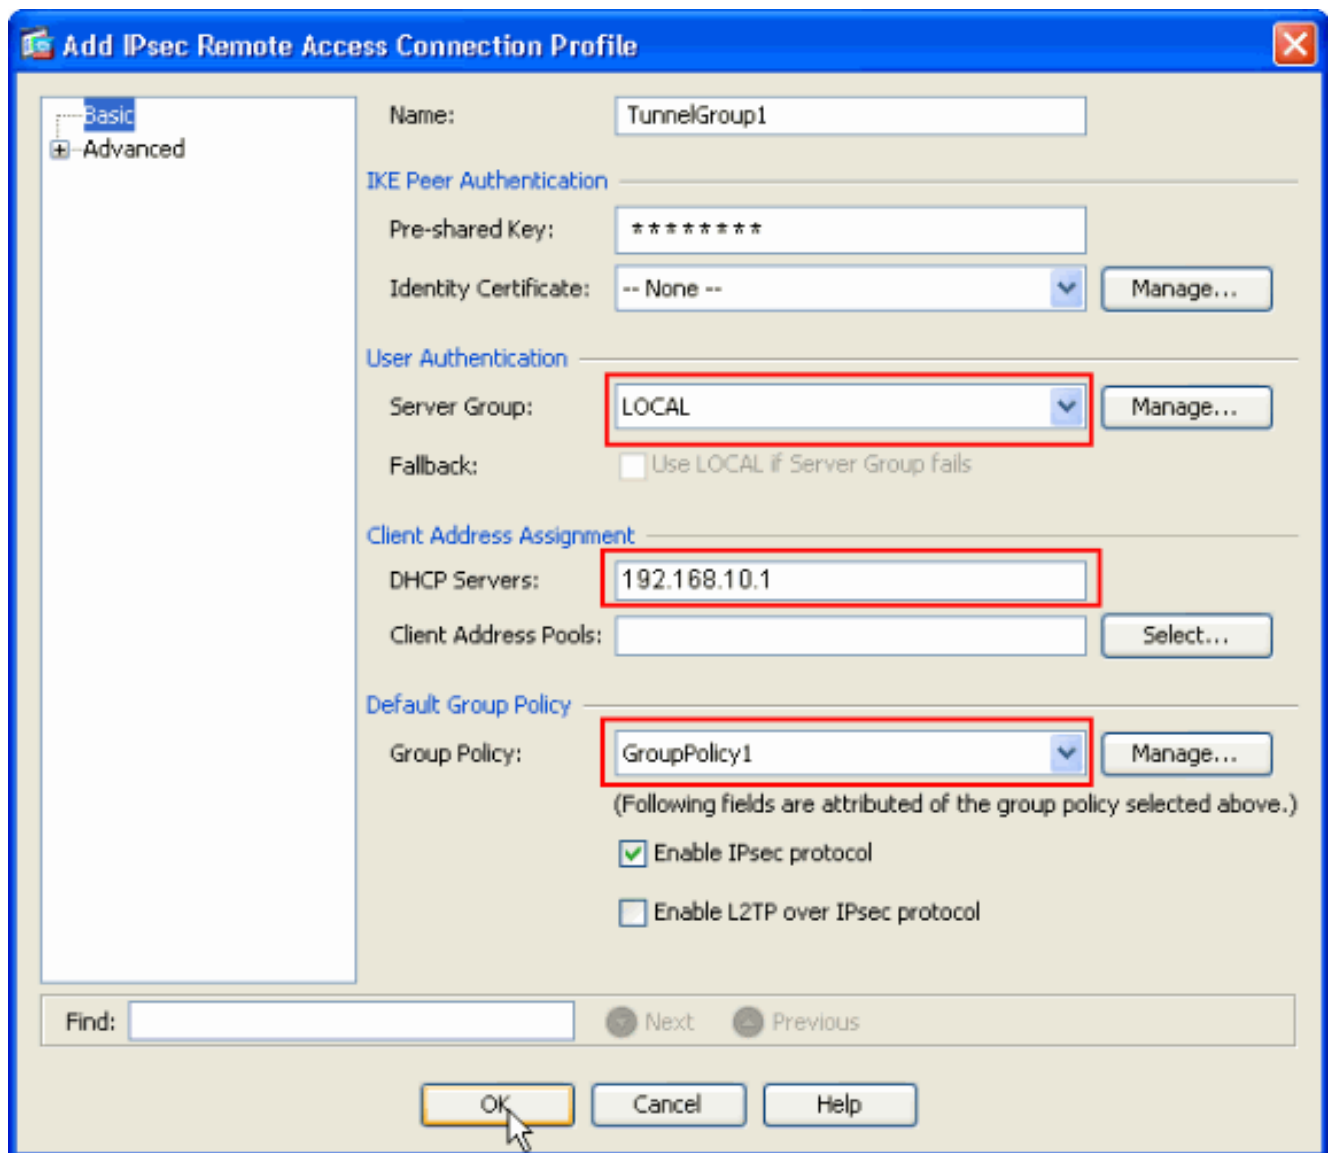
Add IPsec Remote Access Connection Profile

Basic
Advanced

Name: TunnelGroup1

IKE Peer Authentication

Pre-shared Key: ********

Identity Certificate: -- None -- Manage...

User Authentication

Server Group: LOCAL Manage...

Fallback: Use LOCAL if Server Group fails

Client Address Assignment

DHCP Servers: 192.168.10.1

Client Address Pools: Select...

Default Group Policy

Group Policy: GroupPolicy1 Manage...

(Following fields are attributed of the group policy selected above.)

Enable IPsec protocol

Enable L2TP over IPsec protocol

Find: Next Previous

OK Cancel Help